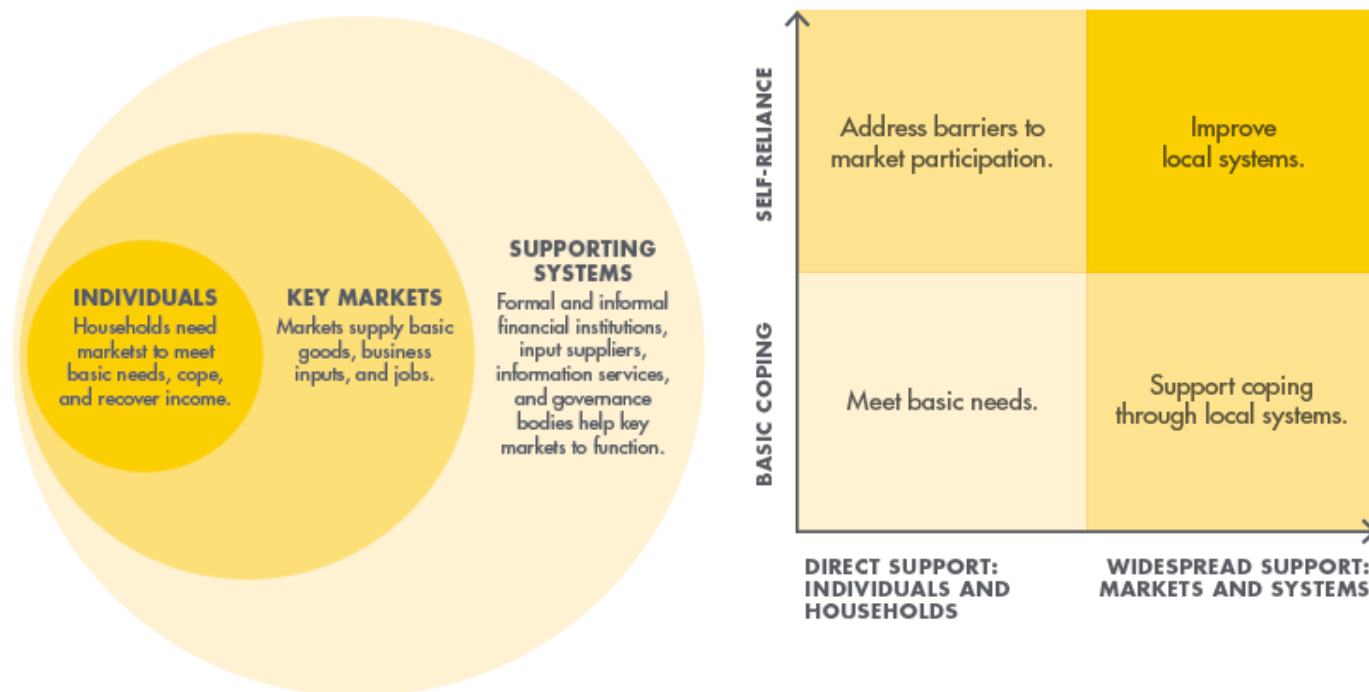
INDIVIDUALS
Households need marketst to meet basic needs, cope, and recover income.

KEY MARKETS
Markets supply basic goods, business inputs, and jobs.

SUPPORTING SYSTEMS
Formal and informal financial institutions, input suppliers, information services, and governance bodies help key markets to function.

SELF-RELIANCE

BASIC COPING

Address barriers to market participation.

Improve local systems.

Meet basic needs.

Support coping through local systems.

DIRECT SUPPORT: INDIVIDUALS AND HOUSEHOLDS

WIDESPREAD SUPPORT: MARKETS AND SYSTEMS